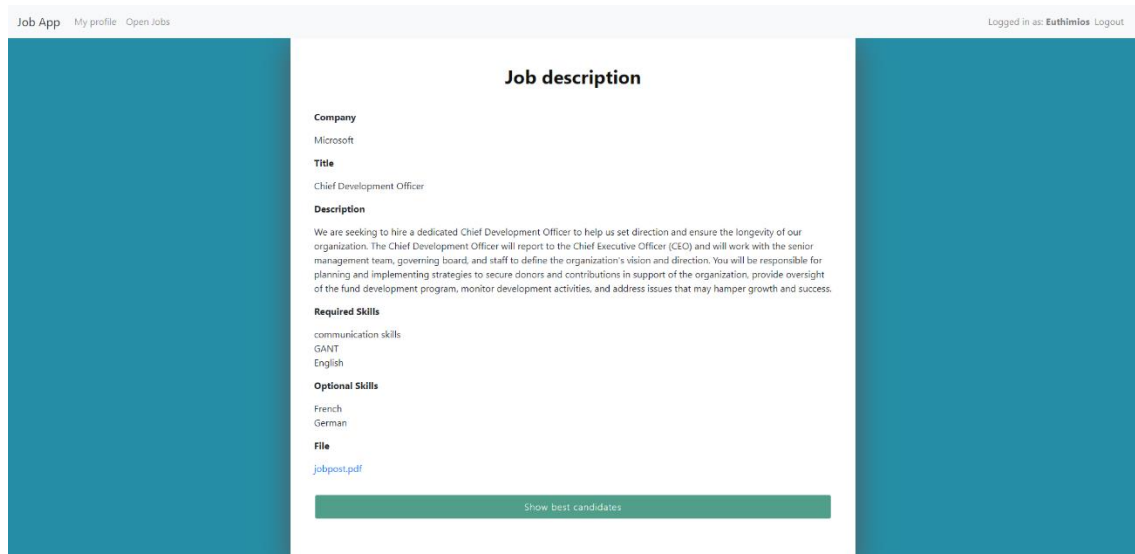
Job App My profile Open Jobs

Logged in as: **Euthimios** Logout

# Job description

**Company**

Microsoft

**Title**

Chief Development Officer

**Description**

We are seeking to hire a dedicated Chief Development Officer to help us set direction and ensure the longevity of our organization. The Chief Development Officer will report to the Chief Executive Officer (CEO) and will work with the senior management team, governing board, and staff to define the organization's vision and direction. You will be responsible for planning and implementing strategies to secure donors and contributions in support of the organization, provide oversight of the fund development program, monitor development activities, and address issues that may hamper growth and success.

**Required Skills**

communication skills
GANT
English

**Optional Skills**

French
German

**File**

jobpost.pdf

Show best candidates